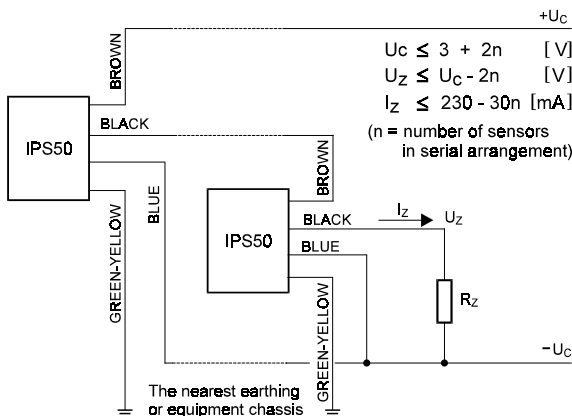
$+U_C$

BROWN

$U_C \leq 3 + 2n$ [V]

$U_Z \leq U_C - 2n$ [V]

$I_Z \leq 230 - 30n$ [mA]

(n = number of sensors in serial arrangement)

IPS50

BLACK

BROWN

GREEN-YELLOW

BLUE

IPS50

BLACK

$I_Z$

$U_Z$

BLUE

$R_Z$

GREEN-YELLOW

$-U_C$

The nearest earthing or equipment chassis